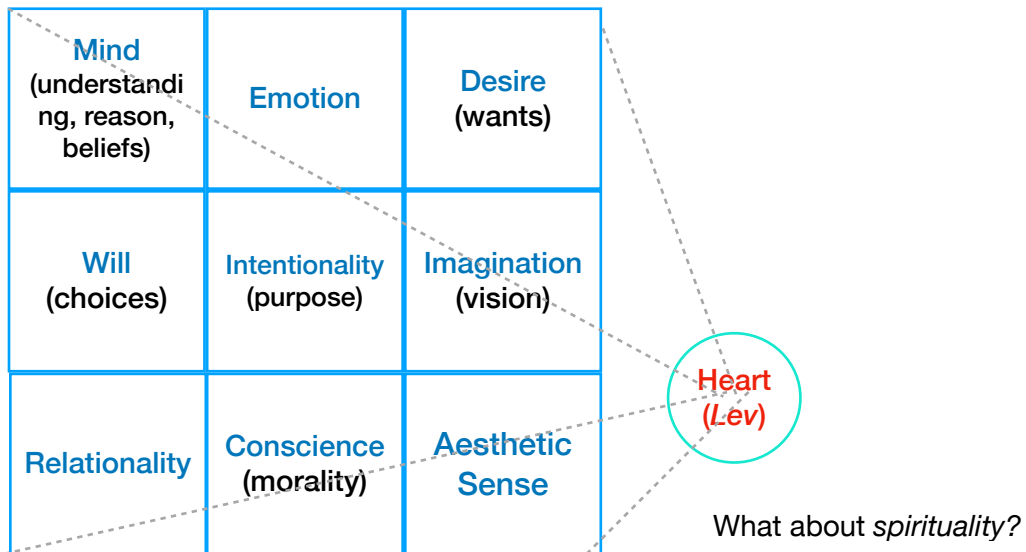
| | | |
|---|---|---|
| Mind (understanding, reason, beliefs) | Emotion | Desire (wants) |
| Will (choices) | Intentionality (purpose) | Imagination (vision) |
| Relationality | Conscience (morality) | Aesthetic Sense |

Heart (*Lev*)

What about *spirituality?*